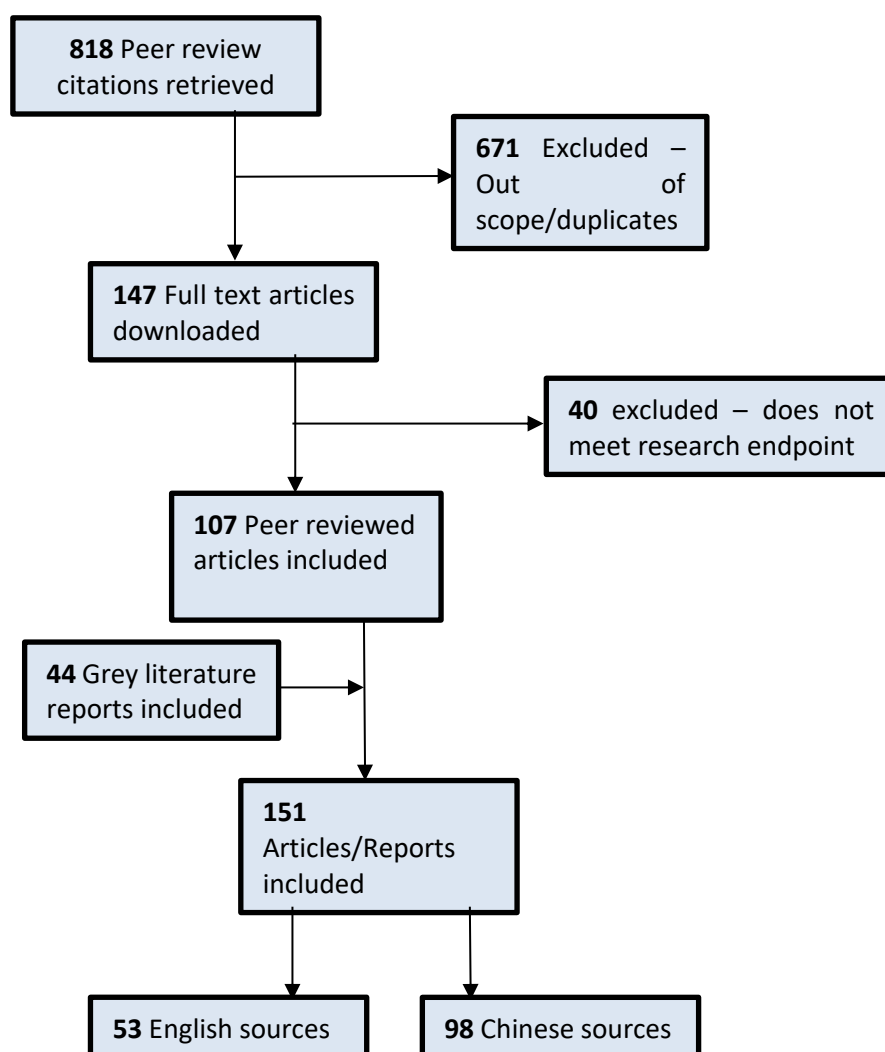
818 Peer review citations retrieved

671 Excluded – Out of scope/duplicates

147 Full text articles downloaded

40 excluded – does not meet research endpoint

107 Peer reviewed articles included

44 Grey literature reports included

151 Articles/Reports included

53 English sources

98 Chinese sources